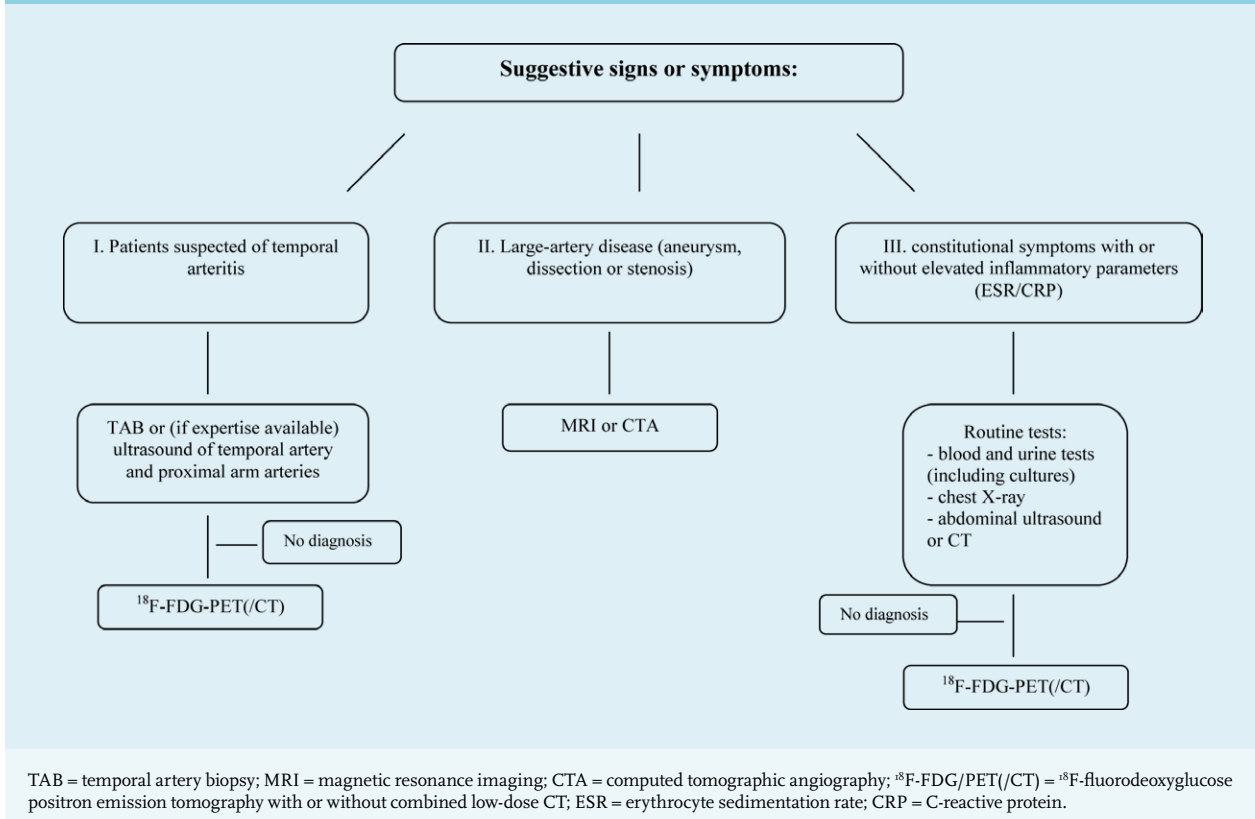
Suggestive signs or symptoms:

I. Patients suspected of temporal arteritis

II. Large-artery disease (aneurysm, dissection or stenosis)

III. constitutional symptoms with or without elevated inflammatory parameters (ESR/CRP)

TAB or (if expertise available) ultrasound of temporal artery and proximal arm arteries

No diagnosis

$^{18}$F-FDG-PET(/CT)

MRI or CTA

Routine tests:
- blood and urine tests (including cultures)
- chest X-ray
- abdominal ultrasound or CT

No diagnosis

$^{18}$F-FDG-PET(/CT)

TAB = temporal artery biopsy; MRI = magnetic resonance imaging; CTA = computed tomographic angiography; $^{18}$F-FDG/PET(/CT) = $^{18}$F-fluorodeoxyglucose positron emission tomography with or without combined low-dose CT; ESR = erythrocyte sedimentation rate; CRP = C-reactive protein.